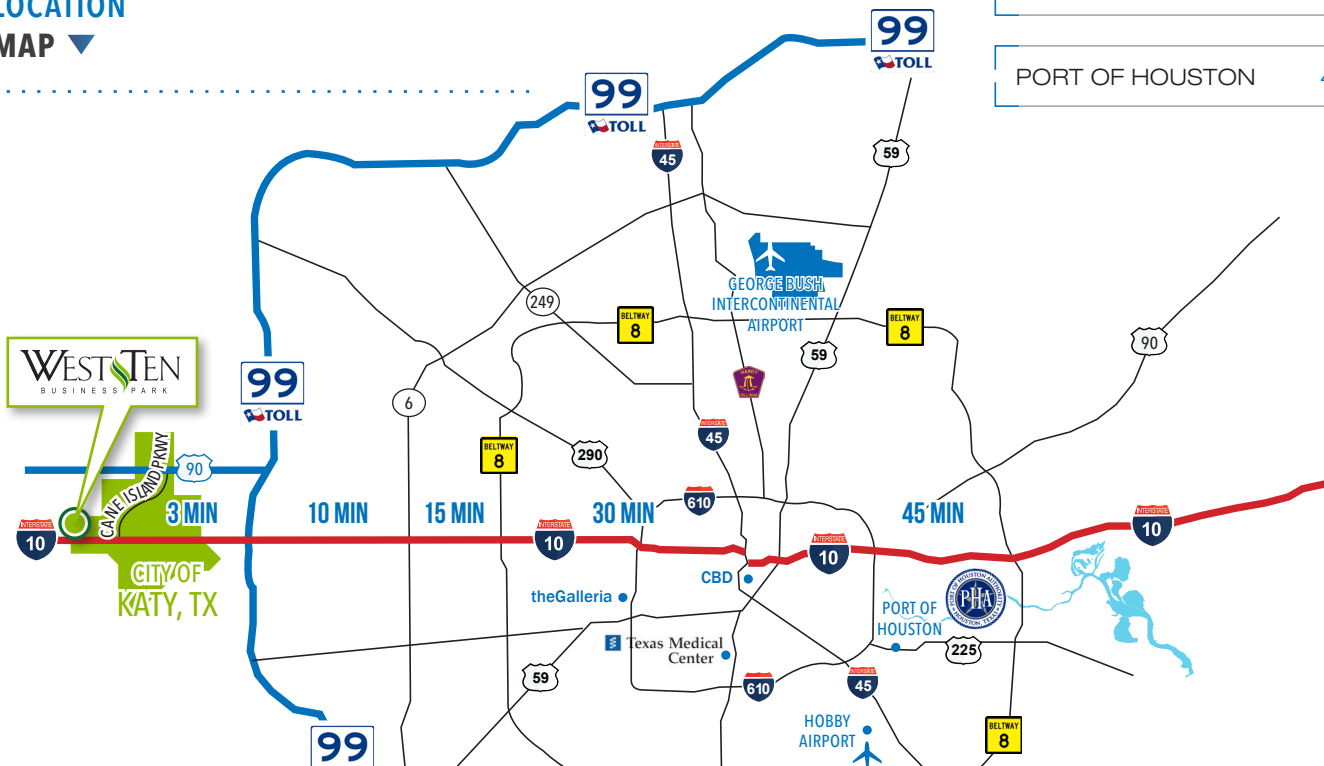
LOCATION
MAP ▼

PORT OF HOUSTON

99
TOLL

99
TOLL

45

59

GEORGE BUSH
INTERCONTINENTAL
AIRPORT

249

BELTWAY
8

BELTWAY
8

59

90

WEST TEN
BUSINESS PARK

99
TOLL

6

HARDY TOLL ROAD

45

CANE ISLAND PKWY

90

BELTWAY
8

290

3 MIN

10 MIN

15 MIN

30 MIN

610

45 MIN

INTERSTATE
10

INTERSTATE
10

INTERSTATE
10

INTERSTATE
10

CITY OF
KATY, TX

CBD

theGalleria

PORT OF
HOUSTON

PHA
PORT OF HOUSTON AUTHORITY
HOUSTON, TEXAS

Texas Medical
Center

225

59

610

45

HOBBY
AIRPORT

BELTWAY
8

99